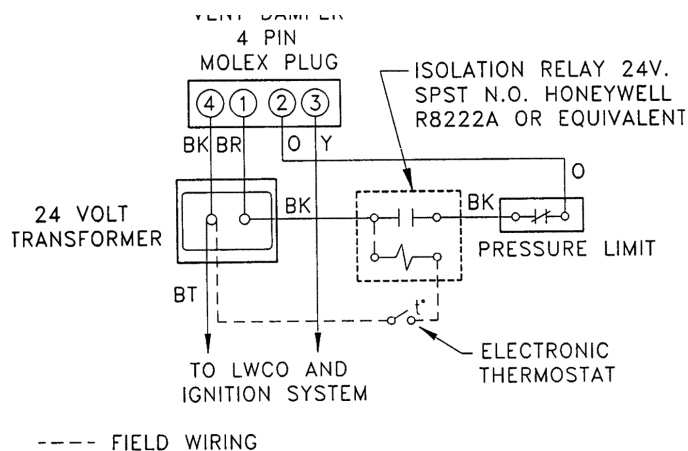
VENT DAMPER
4 PIN
MOLEX PLUG

4 1 2 3

BK BR O Y

ISOLATION RELAY 24V. SPST N.O. HONEYWELL R8222A OR EQUIVALENT

O

24 VOLT TRANSFORMER

BK

BK

PRESSURE LIMIT

BT

t°

ELECTRONIC THERMOSTAT

TO LWCO AND IGNITION SYSTEM

---- FIELD WIRING